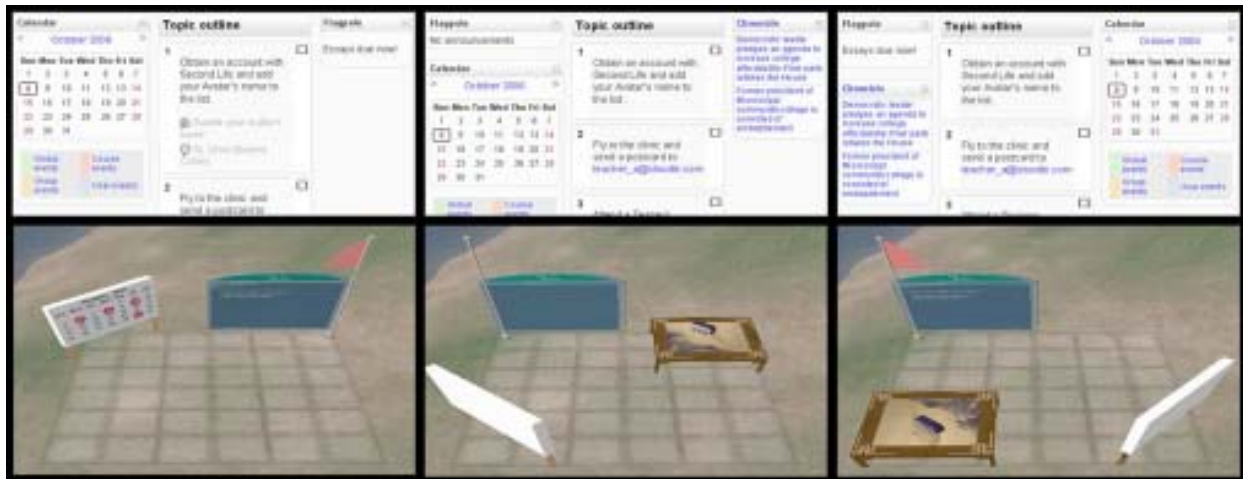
Calendar
October 2006
Sun Mon Tue Wed Thu Fri Sat
1 2 3 4 5 6 7
8 9 10 11 12 13 14
15 16 17 18 19 20 21
22 23 24 25 26 27 28
29 30 31
Global events
Course events
Group events
User events

Topic outline
1
Obtain an account with Second Life and add your Avatar's name to the list.
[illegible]
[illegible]
2
Fly to the clinic and send a postcard to

Flagpole
Essays due now!

Flagpole
No announcements

Calendar
October 2006
Sun Mon Tue Wed Thu Fri Sat
1 2 3 4 5 6 7
8 9 10 11 12 13 14
15 16 17 18 19 20 21
22 23 24 25 26 27 28
29 30 31
Global events
Course events

Topic outline
1
Obtain an account with Second Life and add your Avatar's name to the list.
2
Fly to the clinic and send a postcard to teacher_a@moodle.com
3
Attend a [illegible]

Chronicle
Democratic leader pledges an agenda to increase college affordability if her party obtains the House
Former president of Mississippi community college is convicted of embezzlement

Flagpole
Essays due now!

Chronicle
Democratic leader pledges an agenda to increase college affordability if her party obtains the House
Former president of Mississippi community college is convicted of embezzlement

Topic outline
1
Obtain an account with Second Life and add your Avatar's name to the list.
2
Fly to the clinic and send a postcard to teacher_a@moodle.com
3
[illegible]

Calendar
October 2006
Sun Mon Tue Wed Thu Fri Sat
1 2 3 4 5 6 7
8 9 10 11 12 13 14
15 16 17 18 19 20 21
22 23 24 25 26 27 28
29 30 31
Global events
Course events
Group events
User events